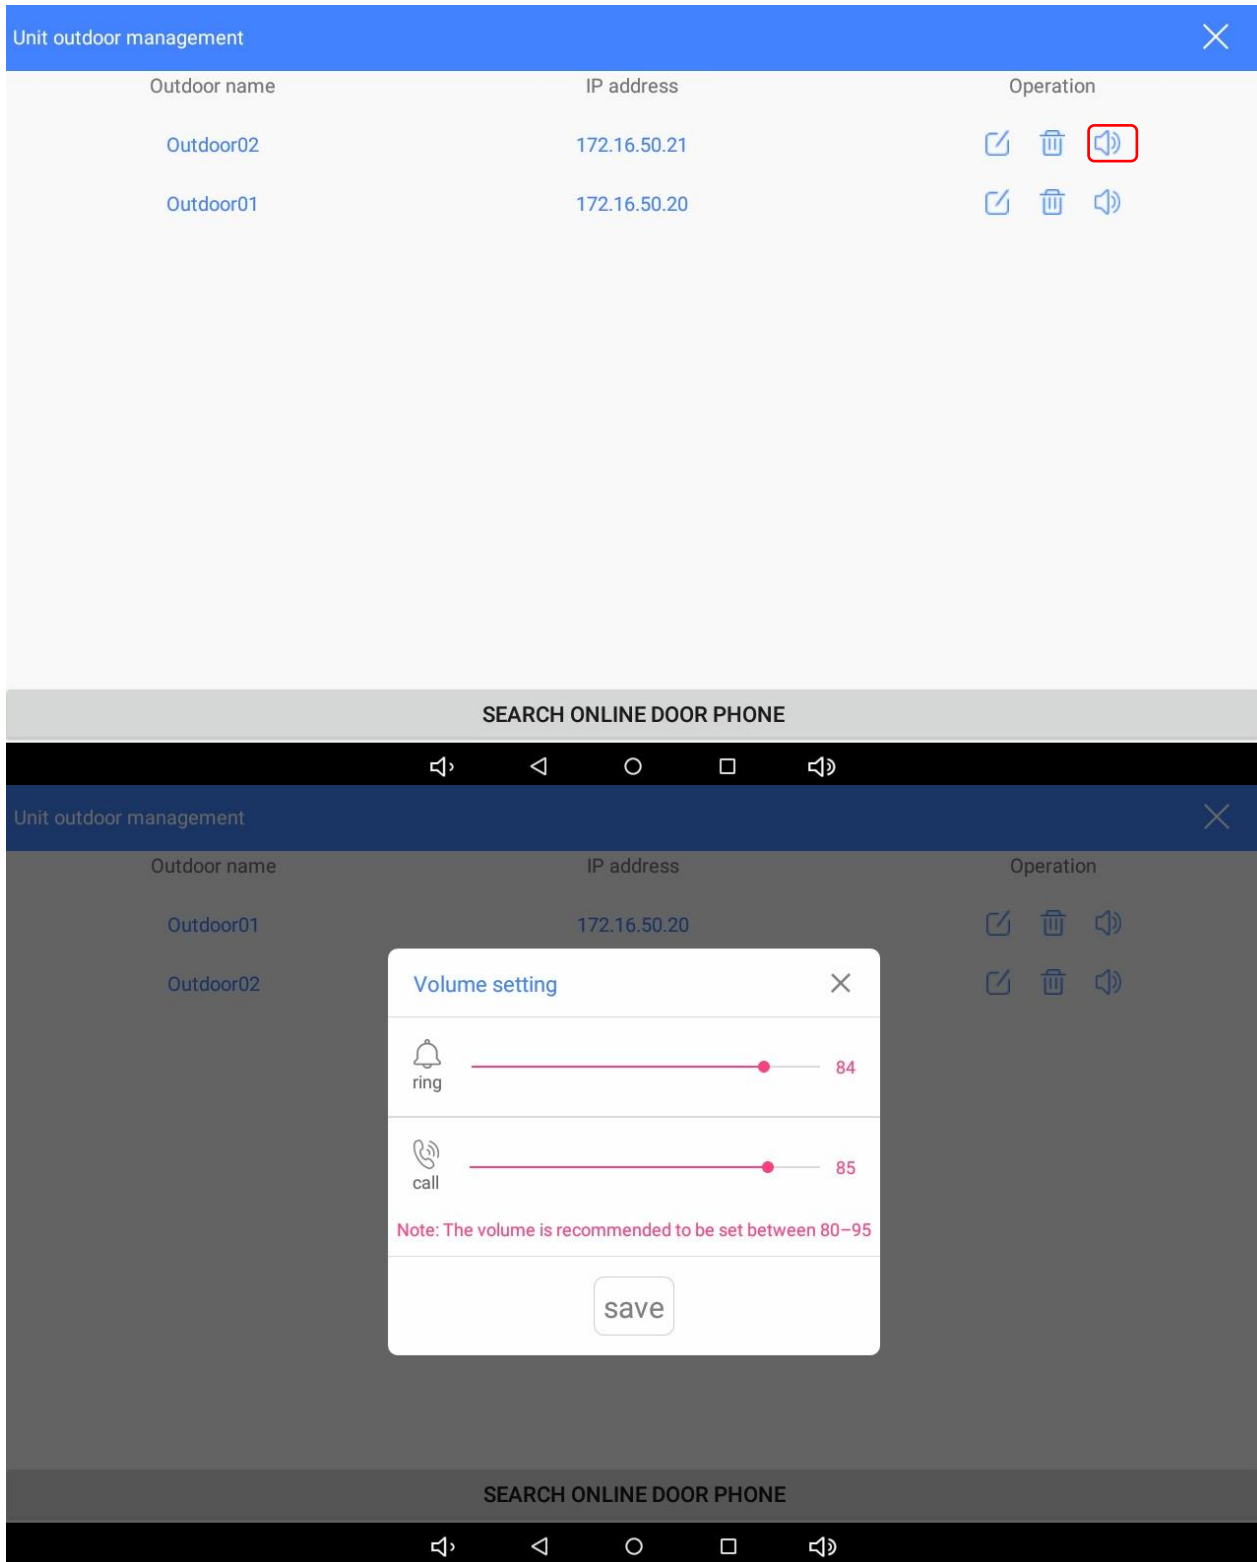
Unit outdoor management

| Outdoor name | IP address | Operation |
|---|---|---|
| Outdoor02 | 172.16.50.21 | |
| Outdoor01 | 172.16.50.20 | |

SEARCH ONLINE DOOR PHONE

Unit outdoor management

| Outdoor name | IP address | Operation |
|---|---|---|
| Outdoor01 | 172.16.50.20 | |
| Outdoor02 | | |

Volume setting

ring 84

call 85

Note: The volume is recommended to be set between 80–95

save

SEARCH ONLINE DOOR PHONE